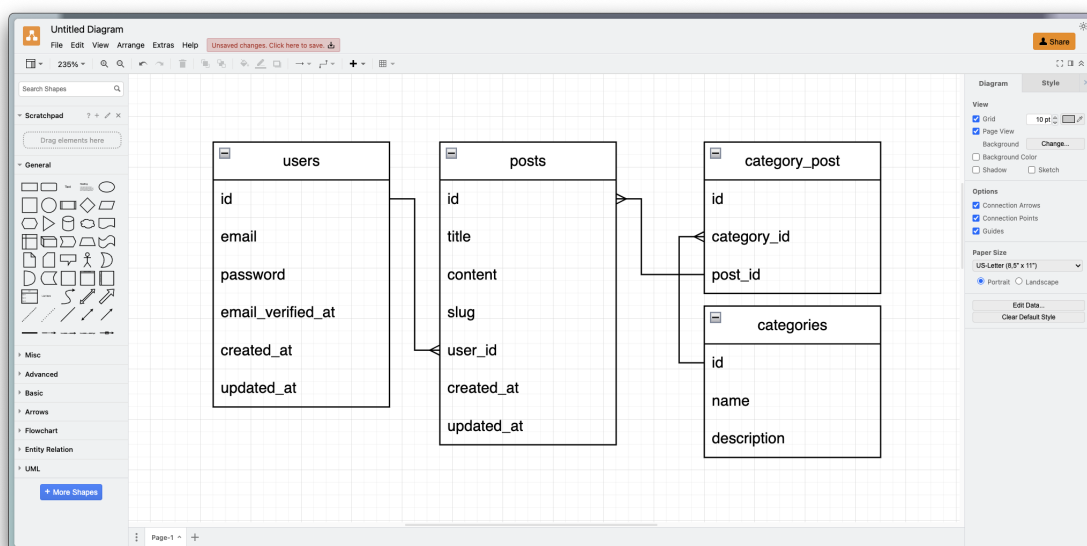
Untitled Diagram
File Edit View Arrange Extras Help Unsaved changes. Click here to save.
Share
235%
Search Shapes
Scratchpad
Drag elements here
General
Misc
Advanced
Basic
Arrows
Flowchart
Entity Relation
UML
+ More Shapes

users
id
email
password
email_verified_at
created_at
updated_at

posts
id
title
content
slug
user_id
created_at
updated_at

category_post
id
category_id
post_id

categories
id
name
description

Diagram Style
View
Grid 10 pt
Page View
Background Change...
Background Color
Shadow Sketch
Options
Connection Arrows
Connection Points
Guides
Paper Size
US-Letter (8,5" x 11")
Portrait Landscape
Edit Data...
Clear Default Style

Page-1